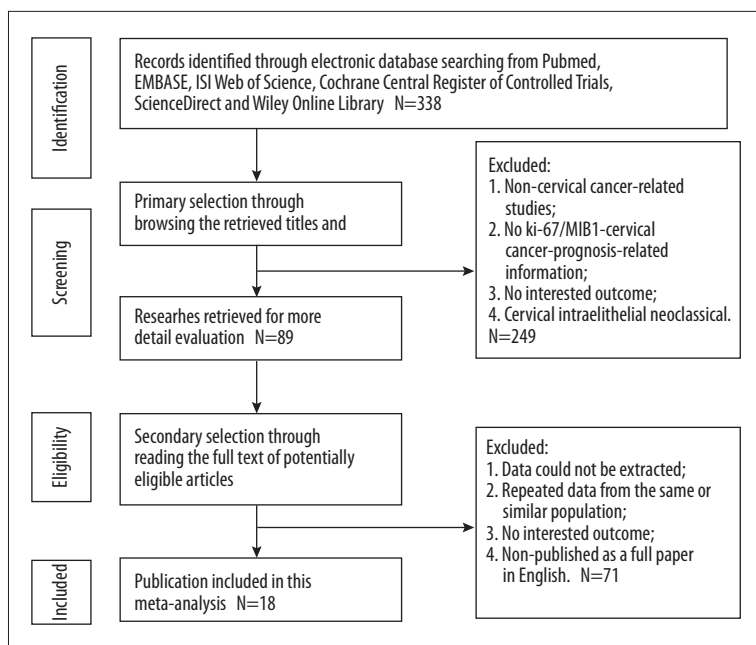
Identification

Records identified through electronic database searching from Pubmed, EMBASE, ISI Web of Science, Cochrane Central Register of Controlled Trials, ScienceDirect and Wiley Online Library N=338

Screening

Primary selection through browsing the retrieved titles and

Excluded:
1. Non-cervical cancer-related studies;
2. No ki-67/MIB1-cervical cancer-prognosis-related information;
3. No interested outcome;
4. Cervical intraelithelial neoclassical.
N=249

Researhes retrieved for more detail evaluation N=89

Eligibility

Secondary selection through reading the full text of potentially eligible articles

Excluded:
1. Data could not be extracted;
2. Repeated data from the same or similar population;
3. No interested outcome;
4. Non-published as a full paper in English. N=71

Included

Publication included in this meta-analysis N=18